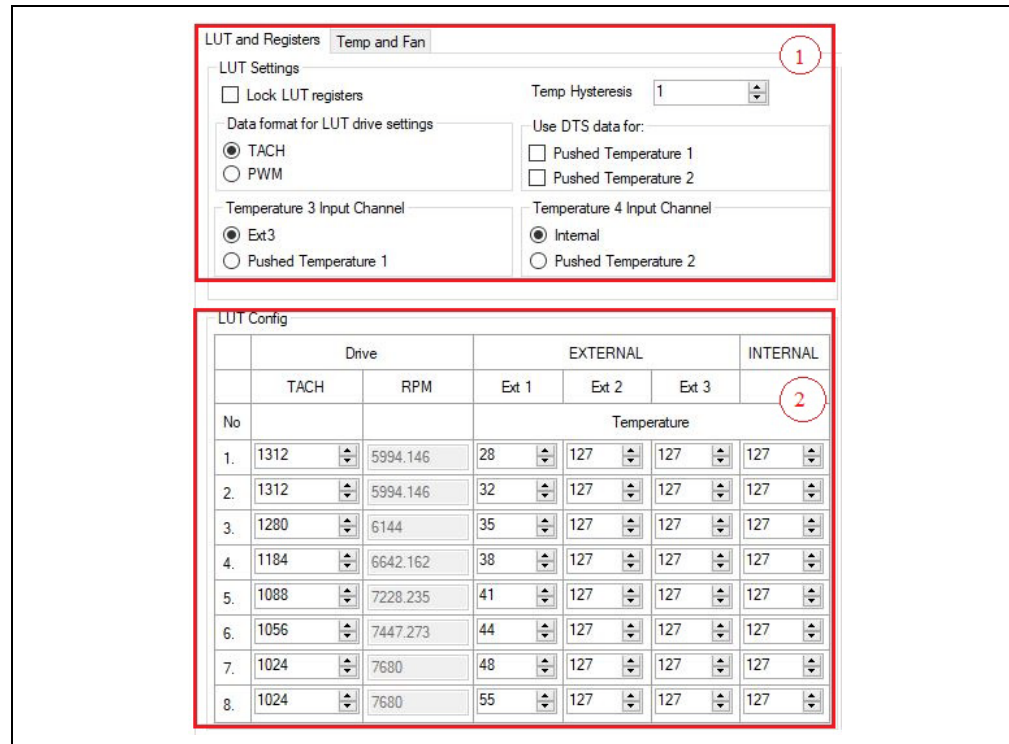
LUT and Registers | Temp and Fan

1

LUT Settings

Lock LUT registers

Temp Hysteresis 1

Data format for LUT drive settings

TACH

PWM

Use DTS data for:

Pushed Temperature 1

Pushed Temperature 2

Temperature 3 Input Channel

Ext3

Pushed Temperature 1

Temperature 4 Input Channel

Internal

Pushed Temperature 2

LUT Config

2

| | Drive | | EXTERNAL | | | INTERNAL |
|---|---|---|---|---|---|---|
| | TACH | RPM | Ext 1 | Ext 2 | Ext 3 | |
| No | | | Temperature | | | |
| 1. | 1312 | 5994.146 | 28 | 127 | 127 | 127 |
| 2. | 1312 | 5994.146 | 32 | 127 | 127 | 127 |
| 3. | 1280 | 6144 | 35 | 127 | 127 | 127 |
| 4. | 1184 | 6642.162 | 38 | 127 | 127 | 127 |
| 5. | 1088 | 7228.235 | 41 | 127 | 127 | 127 |
| 6. | 1056 | 7447.273 | 44 | 127 | 127 | 127 |
| 7. | 1024 | 7680 | 48 | 127 | 127 | 127 |
| 8. | 1024 | 7680 | 55 | 127 | 127 | 127 |